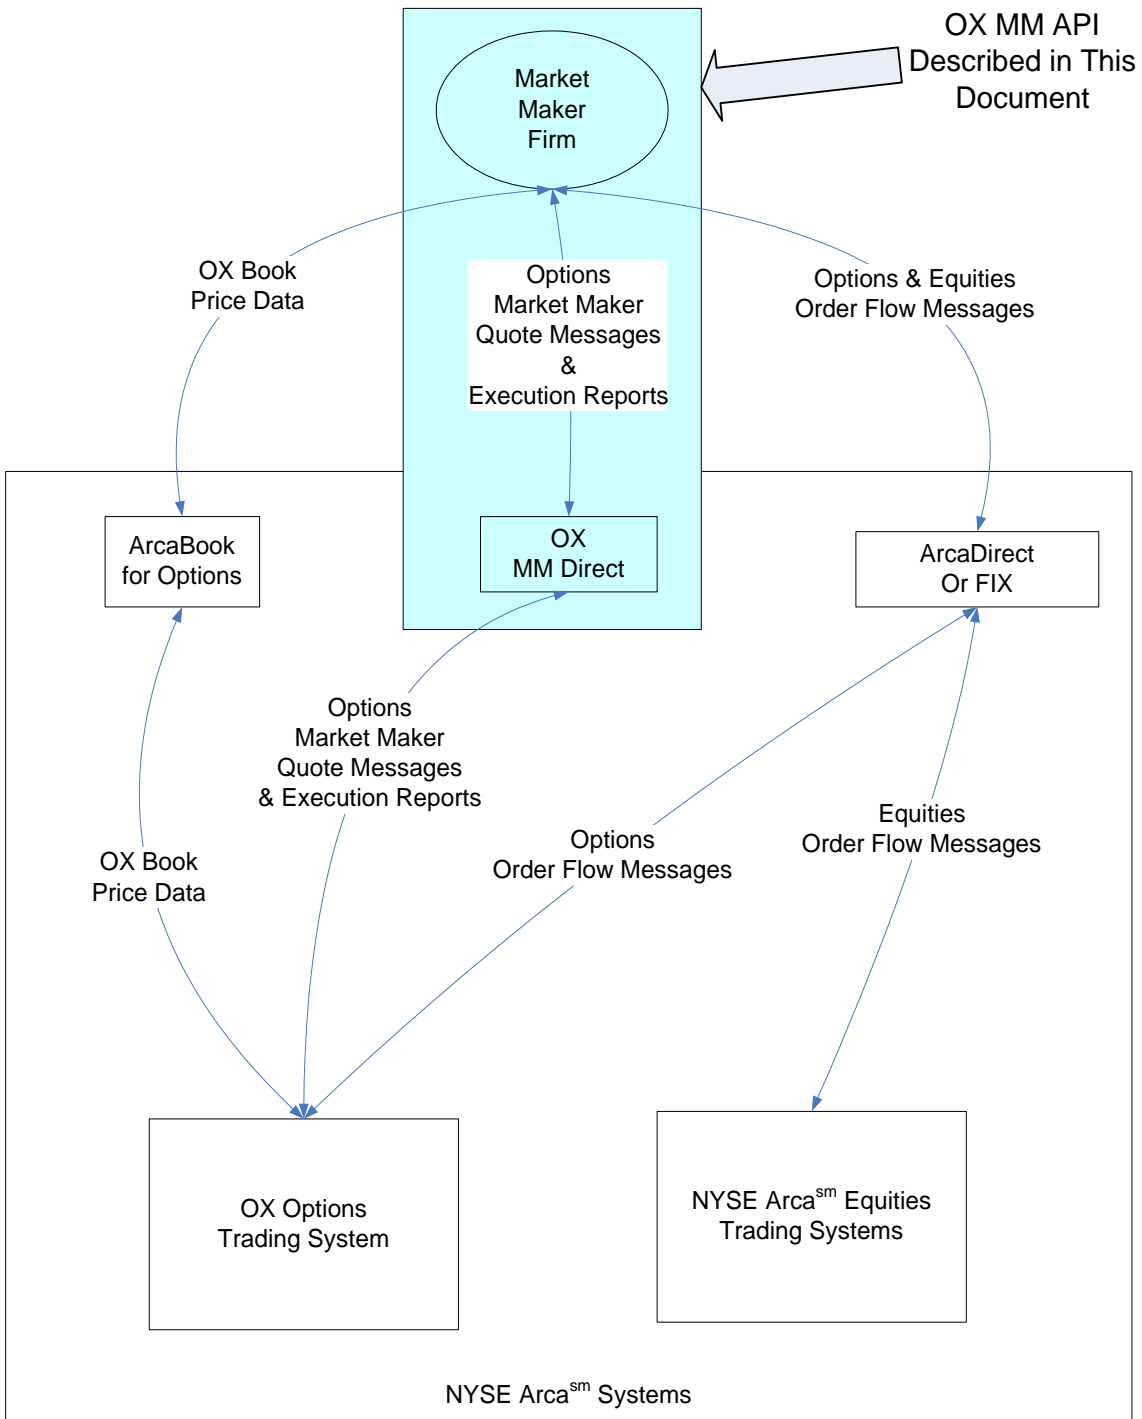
OX MM API
Described in This
Document

Market
Maker
Firm

OX Book
Price Data

Options
Market Maker
Quote Messages
&
Execution Reports

Options & Equities
Order Flow Messages

ArcaBook
for Options

OX
MM Direct

ArcaDirect
Or FIX

Options
Market Maker
Quote Messages
& Execution Reports

OX Book
Price Data

Options
Order Flow Messages

Equities
Order Flow Messages

OX Options
Trading System

NYSE Arca$^{sm}$ Equities
Trading Systems

NYSE Arca$^{sm}$ Systems